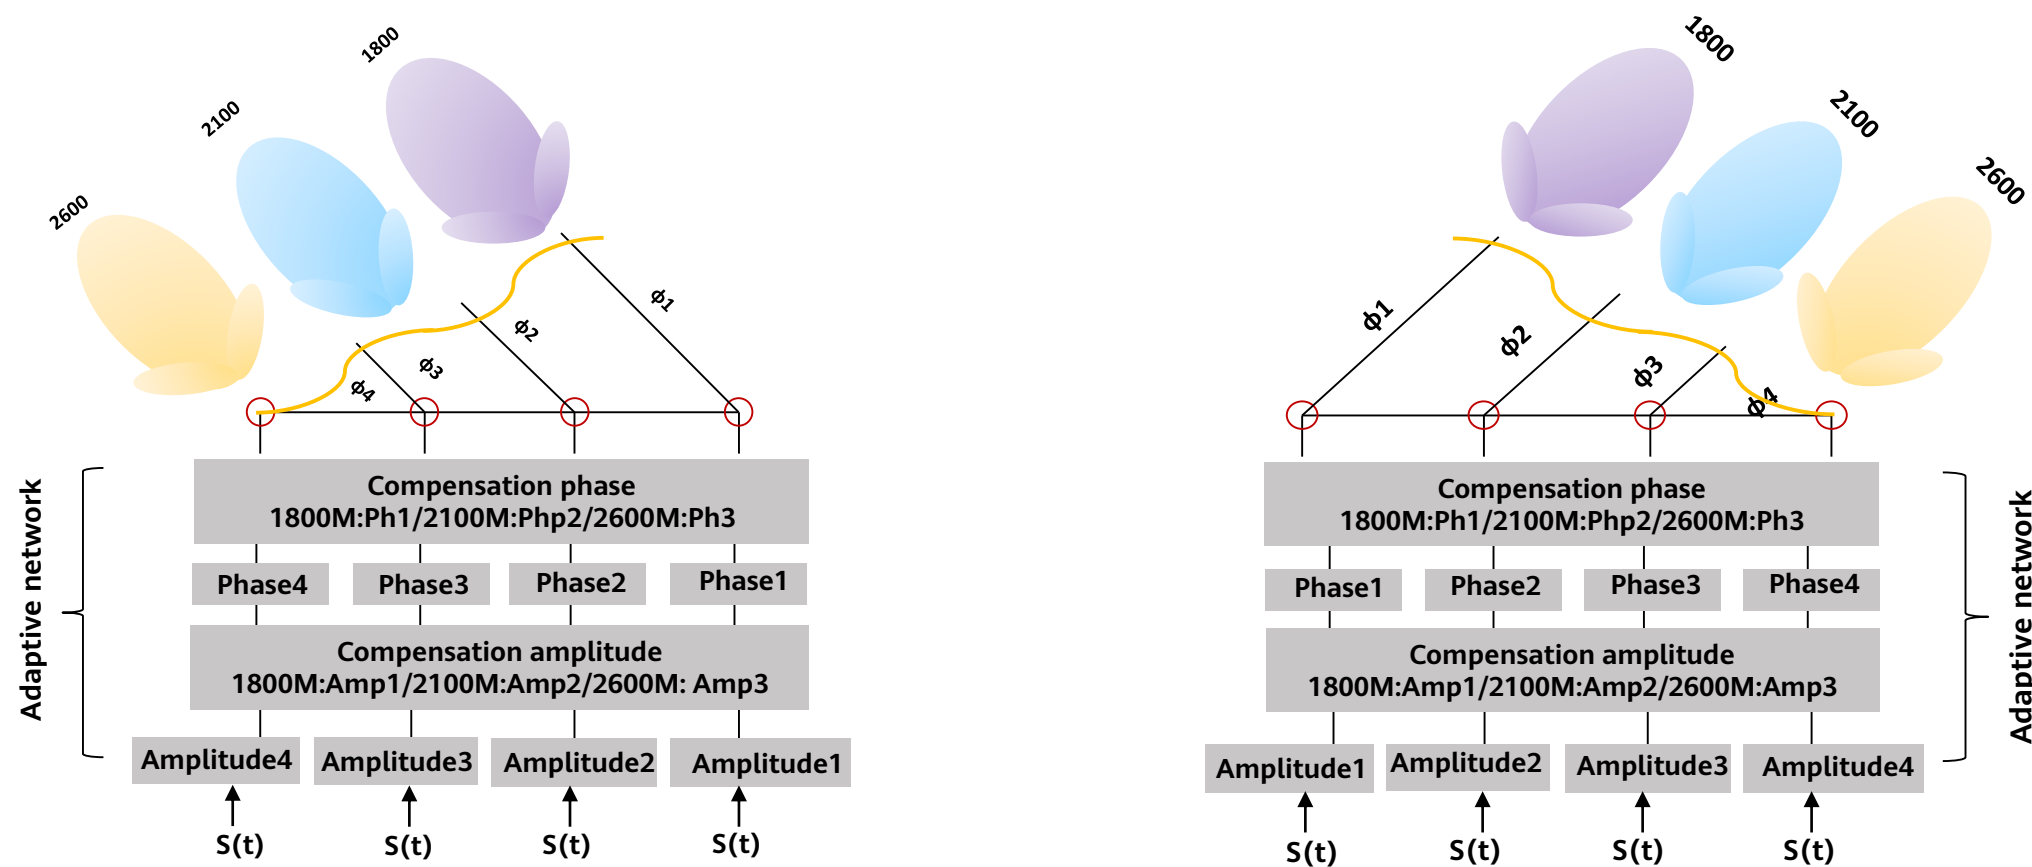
1800

2100

2600

ϕ1

ϕ2

ϕ3

ϕ4

Adaptive network

Compensation phase
1800M:Ph1/2100M:Php2/2600M:Ph3

Phase4 Phase3 Phase2 Phase1

Compensation amplitude
1800M:Amp1/2100M:Amp2/2600M: Amp3

Amplitude4 Amplitude3 Amplitude2 Amplitude1

S(t) S(t) S(t) S(t)

1800

2100

2600

ϕ1

ϕ2

ϕ3

ϕ4

Compensation phase
1800M:Ph1/2100M:Php2/2600M:Ph3

Phase1 Phase2 Phase3 Phase4

Compensation amplitude
1800M:Amp1/2100M:Amp2/2600M:Amp3

Amplitude1 Amplitude2 Amplitude3 Amplitude4

S(t) S(t) S(t) S(t)

Adaptive network